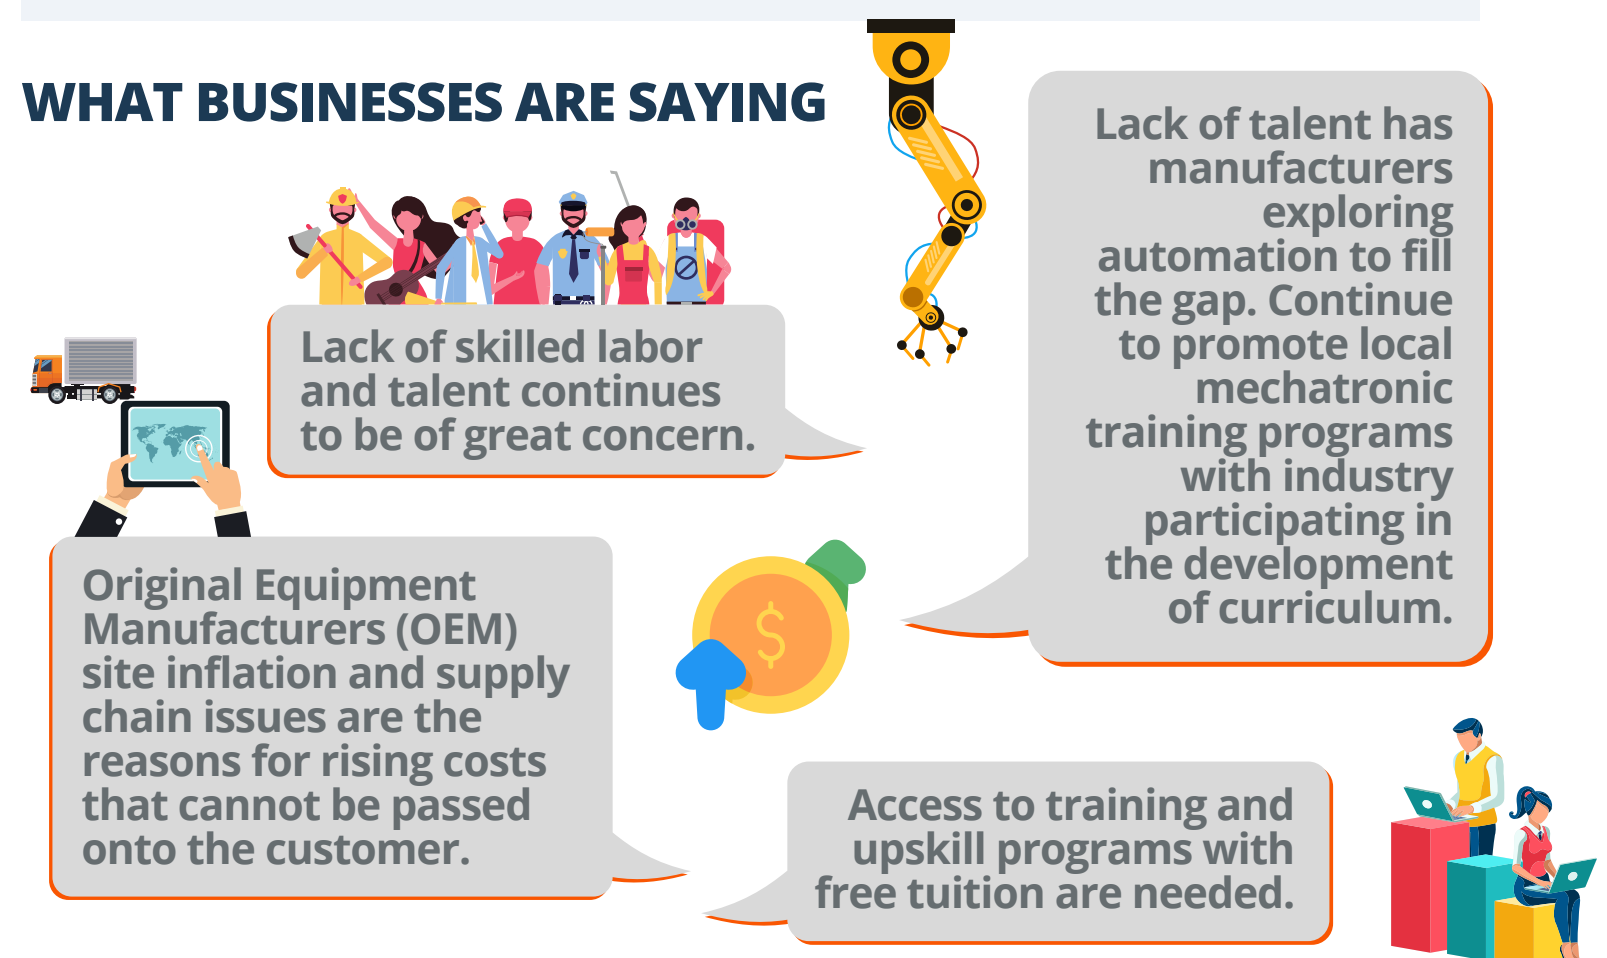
WHAT BUSINESSES ARE SAYING

Lack of skilled labor and talent continues to be of great concern.

Lack of talent has manufacturers exploring automation to fill the gap. Continue to promote local mechatronic training programs with industry participating in the development of curriculum.

Original Equipment Manufacturers (OEM) site inflation and supply chain issues are the reasons for rising costs that cannot be passed onto the customer.

Access to training and upskill programs with free tuition are needed.